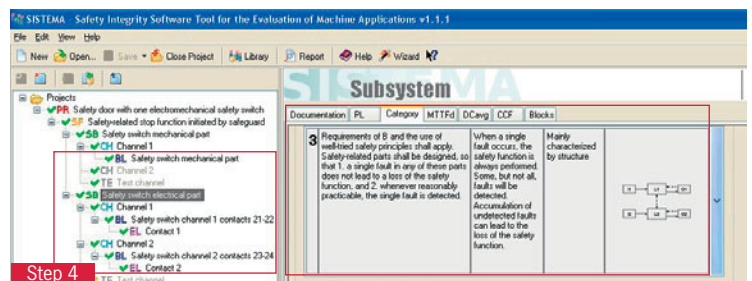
SISTEMA - Safety Integrity Software Tool for the Evaluation of Machine Applications v1.1.1

File Edit View Help

New Open... Save Close Project Library Report Help Wizard

Projects
PR Safety door with one electromechanical safety switch
SF Safety-related stop function initiated by safeguard
SB Safety switch mechanical part
CH Channel 1
BL Safety switch mechanical part
CH Channel 2
TE Test channel
SB Safety switch electrical part
CH Channel 1
BL Safety switch channel 1 contacts 21-22
EL Contact 1
CH Channel 2
BL Safety switch channel 2 contacts 23-24
EL Contact 2
TE Test channel

Step 4

SISTEMA
Subsystem

Documentation | PL | Category | MTTFd | DCavg | CCF | Blocks

| 3 | Requirements of B and the use of well-tried safety principles shall apply. Safety-related parts shall be designed, so that 1. a single fault in any of these parts does not lead to a loss of the safety function, and 2. whenever reasonably practicable, the single fault is detected. | When a single fault occurs, the safety function is always performed. Some, but not all, faults will be detected. Accumulation of undetected faults can lead to the loss of the safety function. | Mainly characterized by structure | |
|---|---|---|---|---|